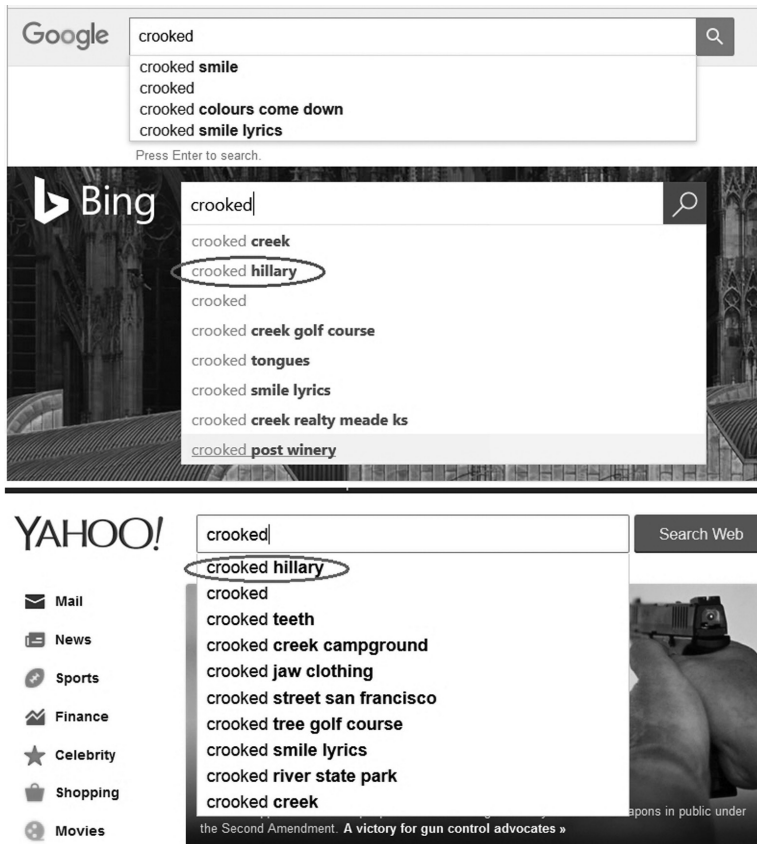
Google

crooked

crooked smile
crooked
crooked colours come down
crooked smile lyrics

Press Enter to search.

Bing

crooked

crooked creek
crooked hillary
crooked
crooked creek golf course
crooked tongues
crooked smile lyrics
crooked creek realty meade ks
crooked post winery

YAHOO!

crooked

Search Web

crooked hillary
crooked
crooked teeth
crooked creek campground
crooked jaw clothing
crooked street san francisco
crooked tree golf course
crooked smile lyrics
crooked river state park
crooked creek

Mail
News
Sports
Finance
Celebrity
Shopping
Movies

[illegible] apons in public under the Second Amendment. A victory for gun control advocates »